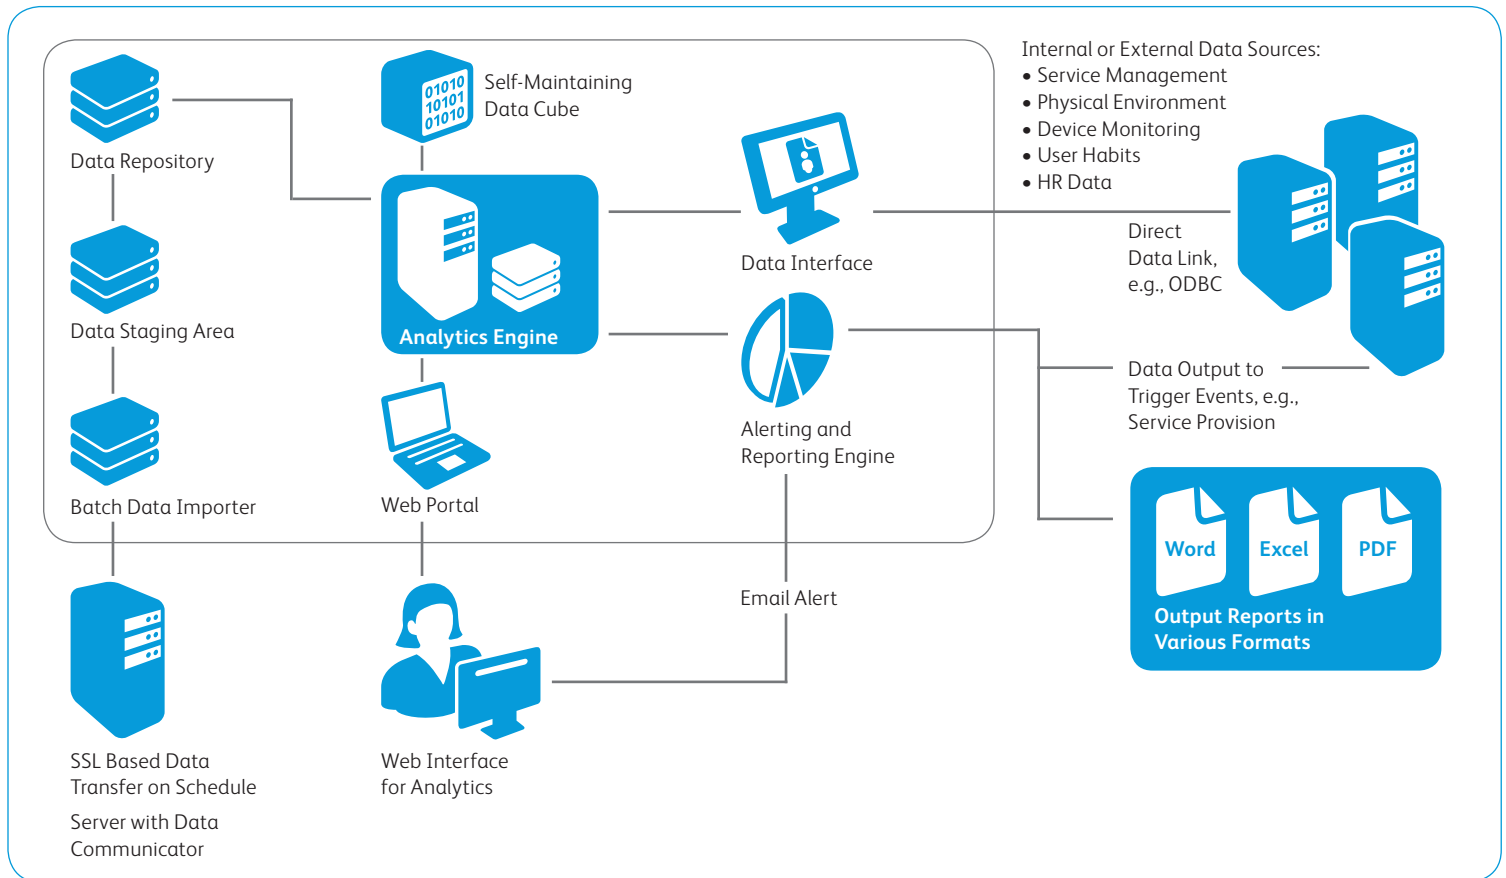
Data Repository

Data Staging Area

Batch Data Importer

01010
10101
01010

Self-Maintaining
Data Cube

Analytics Engine

Web Portal

Data Interface

Alerting and
Reporting Engine

Internal or External Data Sources:
• Service Management
• Physical Environment
• Device Monitoring
• User Habits
• HR Data

Direct
Data Link,
e.g., ODBC

Data Output to
Trigger Events, e.g.,
Service Provision

Word

Excel

PDF

Output Reports in
Various Formats

Email Alert

SSL Based Data
Transfer on Schedule

Server with Data
Communicator

Web Interface
for Analytics